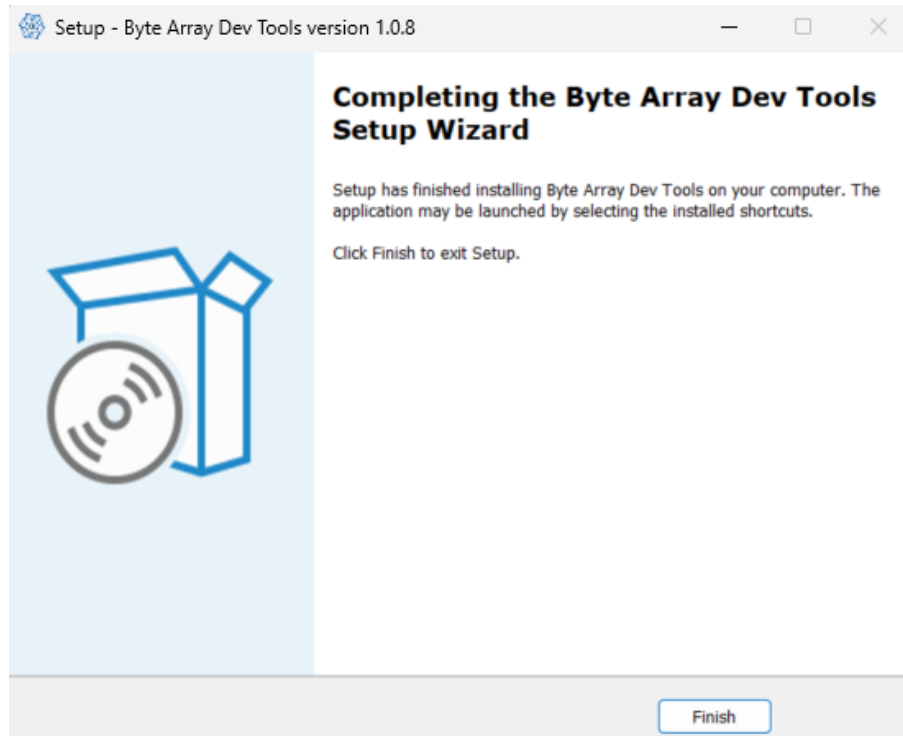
Setup - Byte Array Dev Tools version 1.0.8

Completing the Byte Array Dev Tools Setup Wizard

Setup has finished installing Byte Array Dev Tools on your computer. The application may be launched by selecting the installed shortcuts.

Click Finish to exit Setup.

Finish